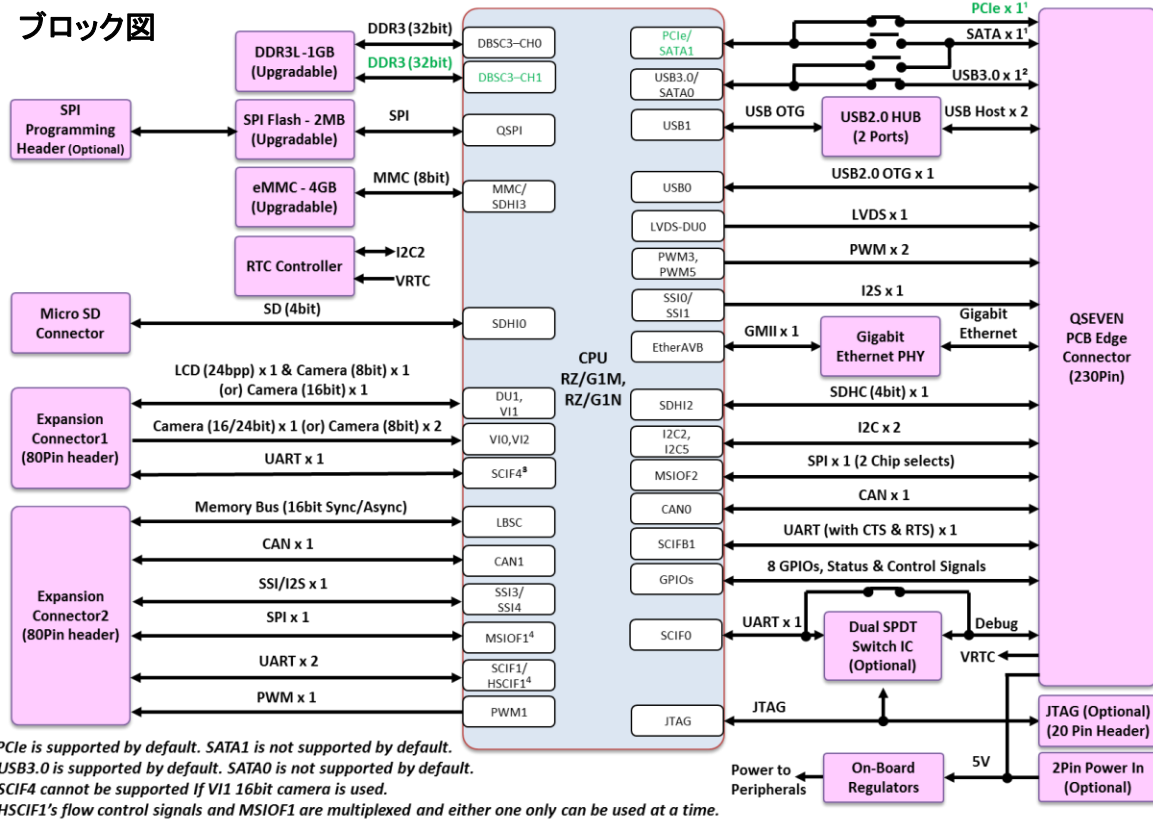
ブロック図

DDR3L -1GB (Upgradable)
DDR3 (32bit)
DBSC3–CH0
DDR3 (32bit)
DBSC3–CH1

SPI Programming Header (Optional)
SPI Flash - 2MB (Upgradable)
SPI
QSPI

eMMC - 4GB (Upgradable)
MMC (8bit)
MMC/ SDHI3

RTC Controller
I2C2
VRTC

Micro SD Connector
SD (4bit)
SDHI0

LCD (24bpp) x 1 & Camera (8bit) x 1 (or) Camera (16bit) x 1
DU1, VI1
Expansion Connector1 (80Pin header)
Camera (16/24bit) x 1 (or) Camera (8bit) x 2
VI0,VI2
UART x 1
SCIF4³

Memory Bus (16bit Sync/Async)
LBSC
CAN x 1
CAN1
Expansion Connector2 (80Pin header)
SSI/I2S x 1
SSI3/ SSI4
SPI x 1
MSIOF1⁴
UART x 2
SCIF1/ HSCIF1⁴
PWM x 1
PWM1

CPU RZ/G1M, RZ/G1N

PCIe/ SATA1
PCIe x 1¹
SATA x 1¹
USB3.0/ SATA0
USB3.0 x 1²
USB1
USB OTG
USB2.0 HUB (2 Ports)
USB Host x 2
USB0
USB2.0 OTG x 1
LVDS-DU0
LVDS x 1
PWM3, PWM5
PWM x 2
SSI0/ SSI1
I2S x 1
EtherAVB
GMII x 1
Gigabit Ethernet PHY
Gigabit Ethernet
SDHI2
SDHC (4bit) x 1
I2C2, I2C5
I2C x 2
MSIOF2
SPI x 1 (2 Chip selects)
CAN0
CAN x 1
SCIFB1
UART (with CTS & RTS) x 1
GPIOs
8 GPIOs, Status & Control Signals
SCIF0
UART x 1
Dual SPDT Switch IC (Optional)
Debug
VRTC
JTAG
JTAG
JTAG (Optional) (20 Pin Header)

QSEVEN PCB Edge Connector (230Pin)

Power to Peripherals
On-Board Regulators
5V
2Pin Power In (Optional)

PCIe is supported by default. SATA1 is not supported by default.
USB3.0 is supported by default. SATA0 is not supported by default.
SCIF4 cannot be supported If VI1 16bit camera is used.
HSCIF1's flow control signals and MSIOF1 are multiplexed and either one only can be used at a time.